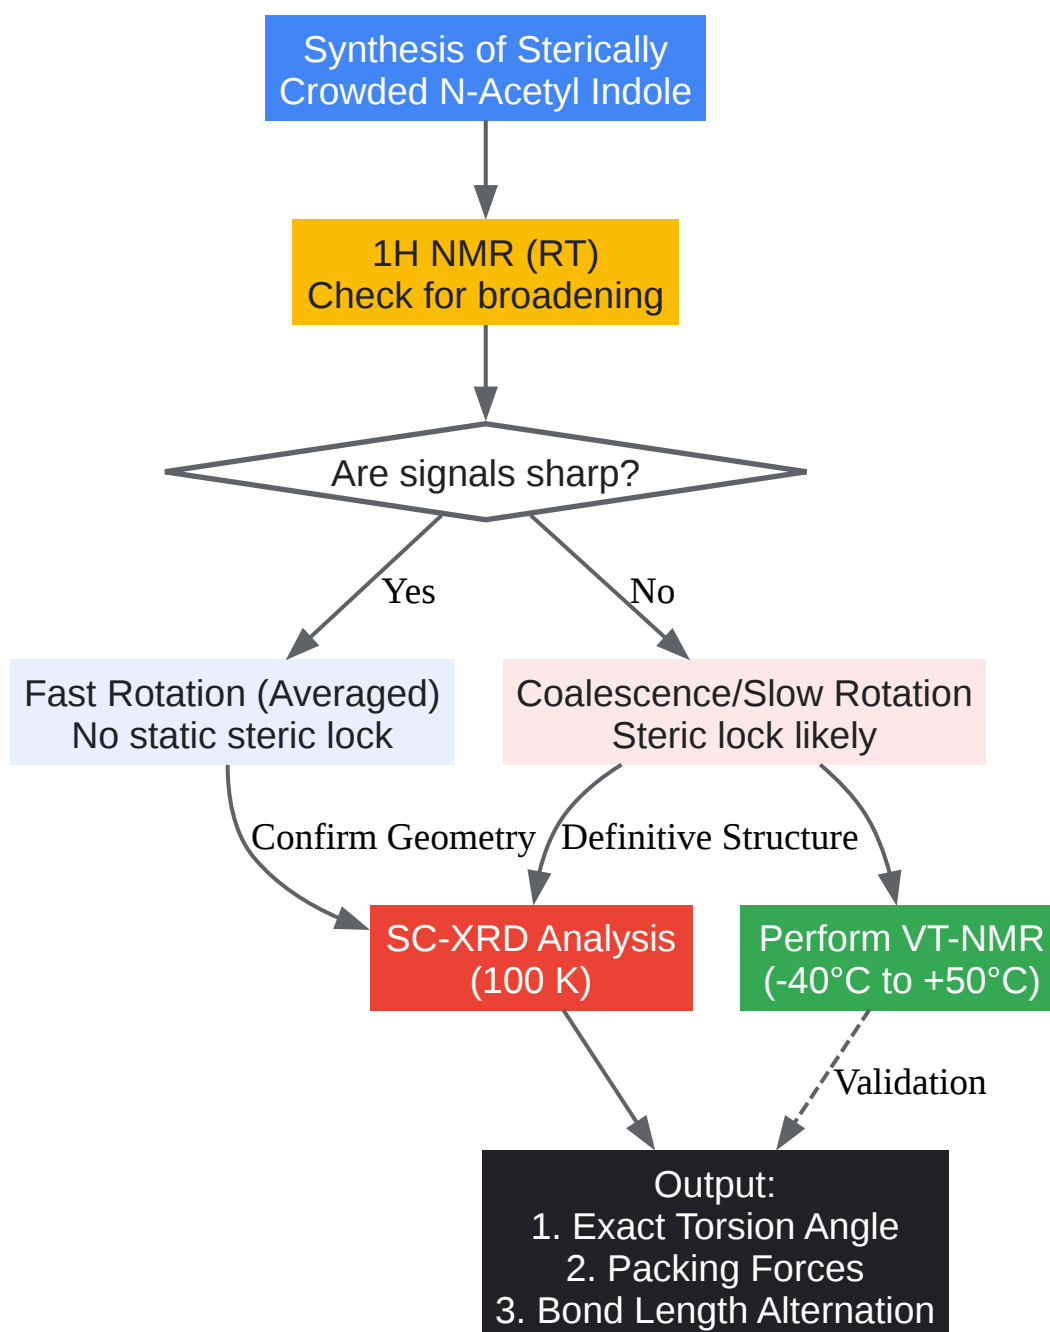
Synthesis of Sterically Crowded N-Acetyl Indole

1H NMR (RT)
Check for broadening

Are signals sharp?

Yes

No

Fast Rotation (Averaged)
No static steric lock

Coalescence/Slow Rotation
Steric lock likely

Confirm Geometry

Definitive Structure

SC-XRD Analysis
(100 K)

Perform VT-NMR
(-40°C to +50°C)

Validation

Output:
1. Exact Torsion Angle
2. Packing Forces
3. Bond Length Alternation